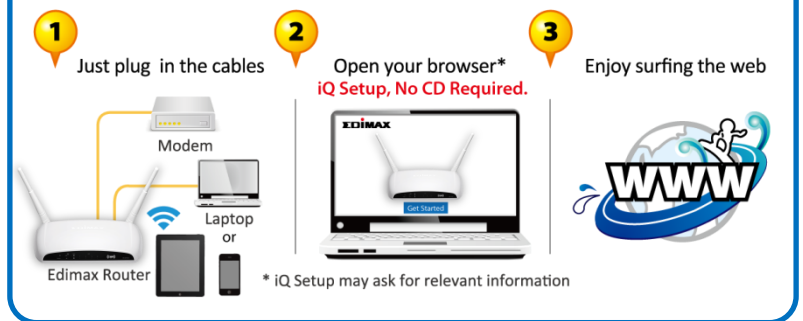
1
Just plug in the cables

Modem

Laptop
or

Edimax Router

2
Open your browser*
iQ Setup, No CD Required.

EDIMAX

Get Started

* iQ Setup may ask for relevant information

3
Enjoy surfing the web

WWW